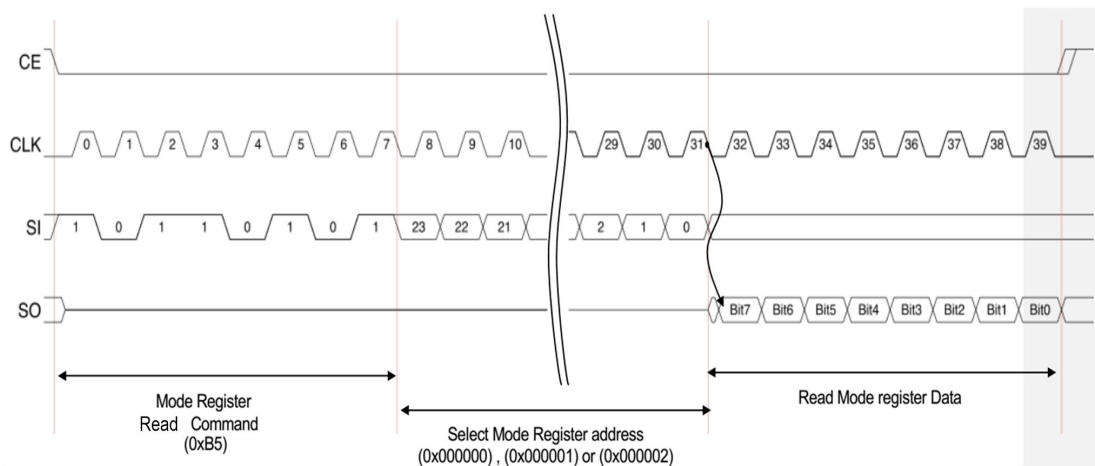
CE

CLK 0 1 2 3 4 5 6 7 8 9 10 29 30 31 32 33 34 35 36 37 38 39

SI 1 0 1 1 0 1 0 1 23 22 21 2 1 0

SO Bit7 Bit6 Bit5 Bit4 Bit3 Bit2 Bit1 Bit0

Mode Register
Read Command
(0xB5)

Select Mode Register address
(0x000000) , (0x000001) or (0x000002)

Read Mode register Data